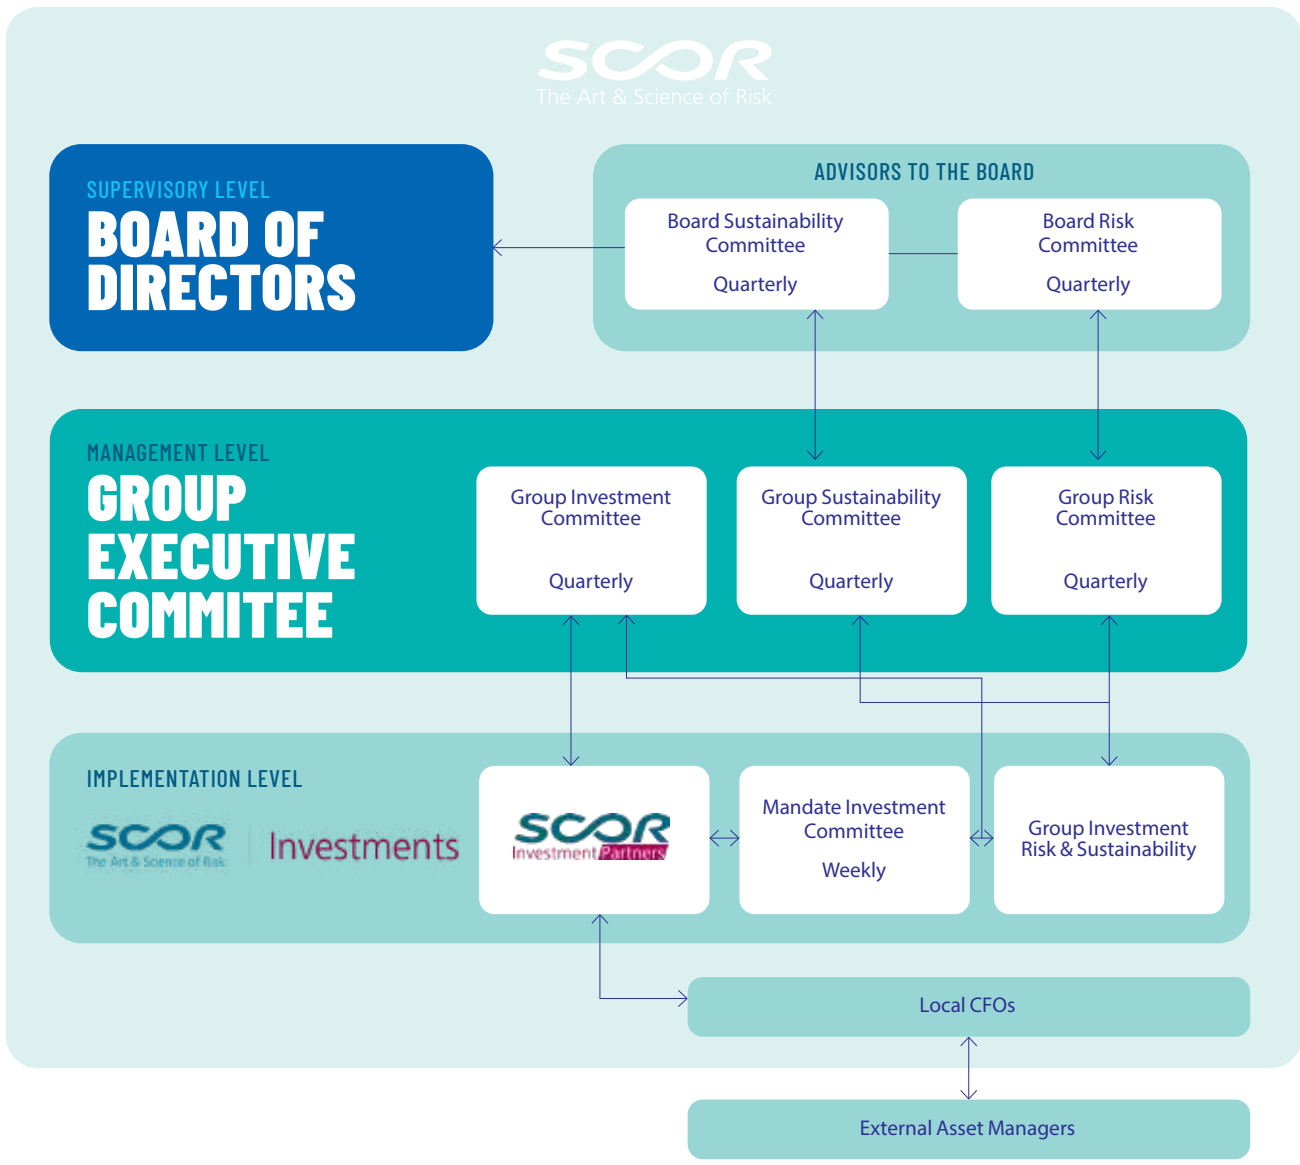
SCOR
The Art & Science of Risk

SUPERVISORY LEVEL
BOARD OF DIRECTORS

ADVISORS TO THE BOARD

Board Sustainability Committee

Quarterly

Board Risk Committee

Quarterly

MANAGEMENT LEVEL
GROUP EXECUTIVE COMMITEE

Group Investment Committee

Quarterly

Group Sustainability Committee

Quarterly

Group Risk Committee

Quarterly

IMPLEMENTATION LEVEL

SCOR
The Art & Science of Risk
Investments

SCOR
Investment Partners

Mandate Investment Committee

Weekly

Group Investment Risk & Sustainability

Local CFOs

External Asset Managers